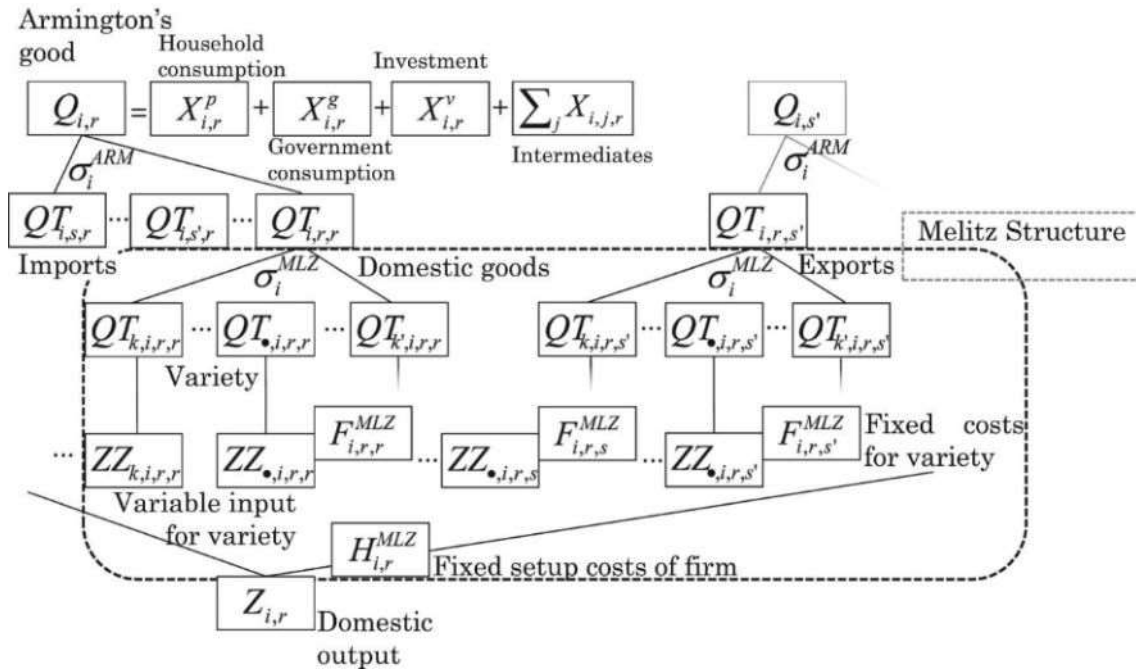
Armington's good

Household consumption

Investment

$Q_{i,r}$ = $X^{p}_{i,r}$ + $X^{g}_{i,r}$ + $X^{v}_{i,r}$ + $\sum_j X_{i,j,r}$

$Q_{i,s'}$

Government consumption

Intermediates

$\sigma_i^{ARM}$

$\sigma_i^{ARM}$

$QT_{i,s,r}$ ... $QT_{i,s',r}$ ... $QT_{i,r,r}$

$QT_{i,r,s'}$

Melitz Structure

Imports

$\sigma_i^{MLZ}$

Domestic goods

$\sigma_i^{MLZ}$

Exports

$QT_{k,i,r,r}$ ... $QT_{\bullet,i,r,r}$ ... $QT_{k',i,r,r}$

$QT_{k,i,r,s'}$ ... $QT_{\bullet,i,r,s'}$ ... $QT_{k',i,r,s'}$

Variety

... $ZZ_{k,i,r,r}$

$ZZ_{\bullet,i,r,r}$

$F^{MLZ}_{i,r,r}$

... $ZZ_{\bullet,i,r,s}$

$F^{MLZ}_{i,r,s}$

... $ZZ_{\bullet,i,r,s'}$

$F^{MLZ}_{i,r,s'}$

Fixed costs for variety

Variable input for variety

$H^{MLZ}_{i,r}$

Fixed setup costs of firm

$Z_{i,r}$

Domestic output